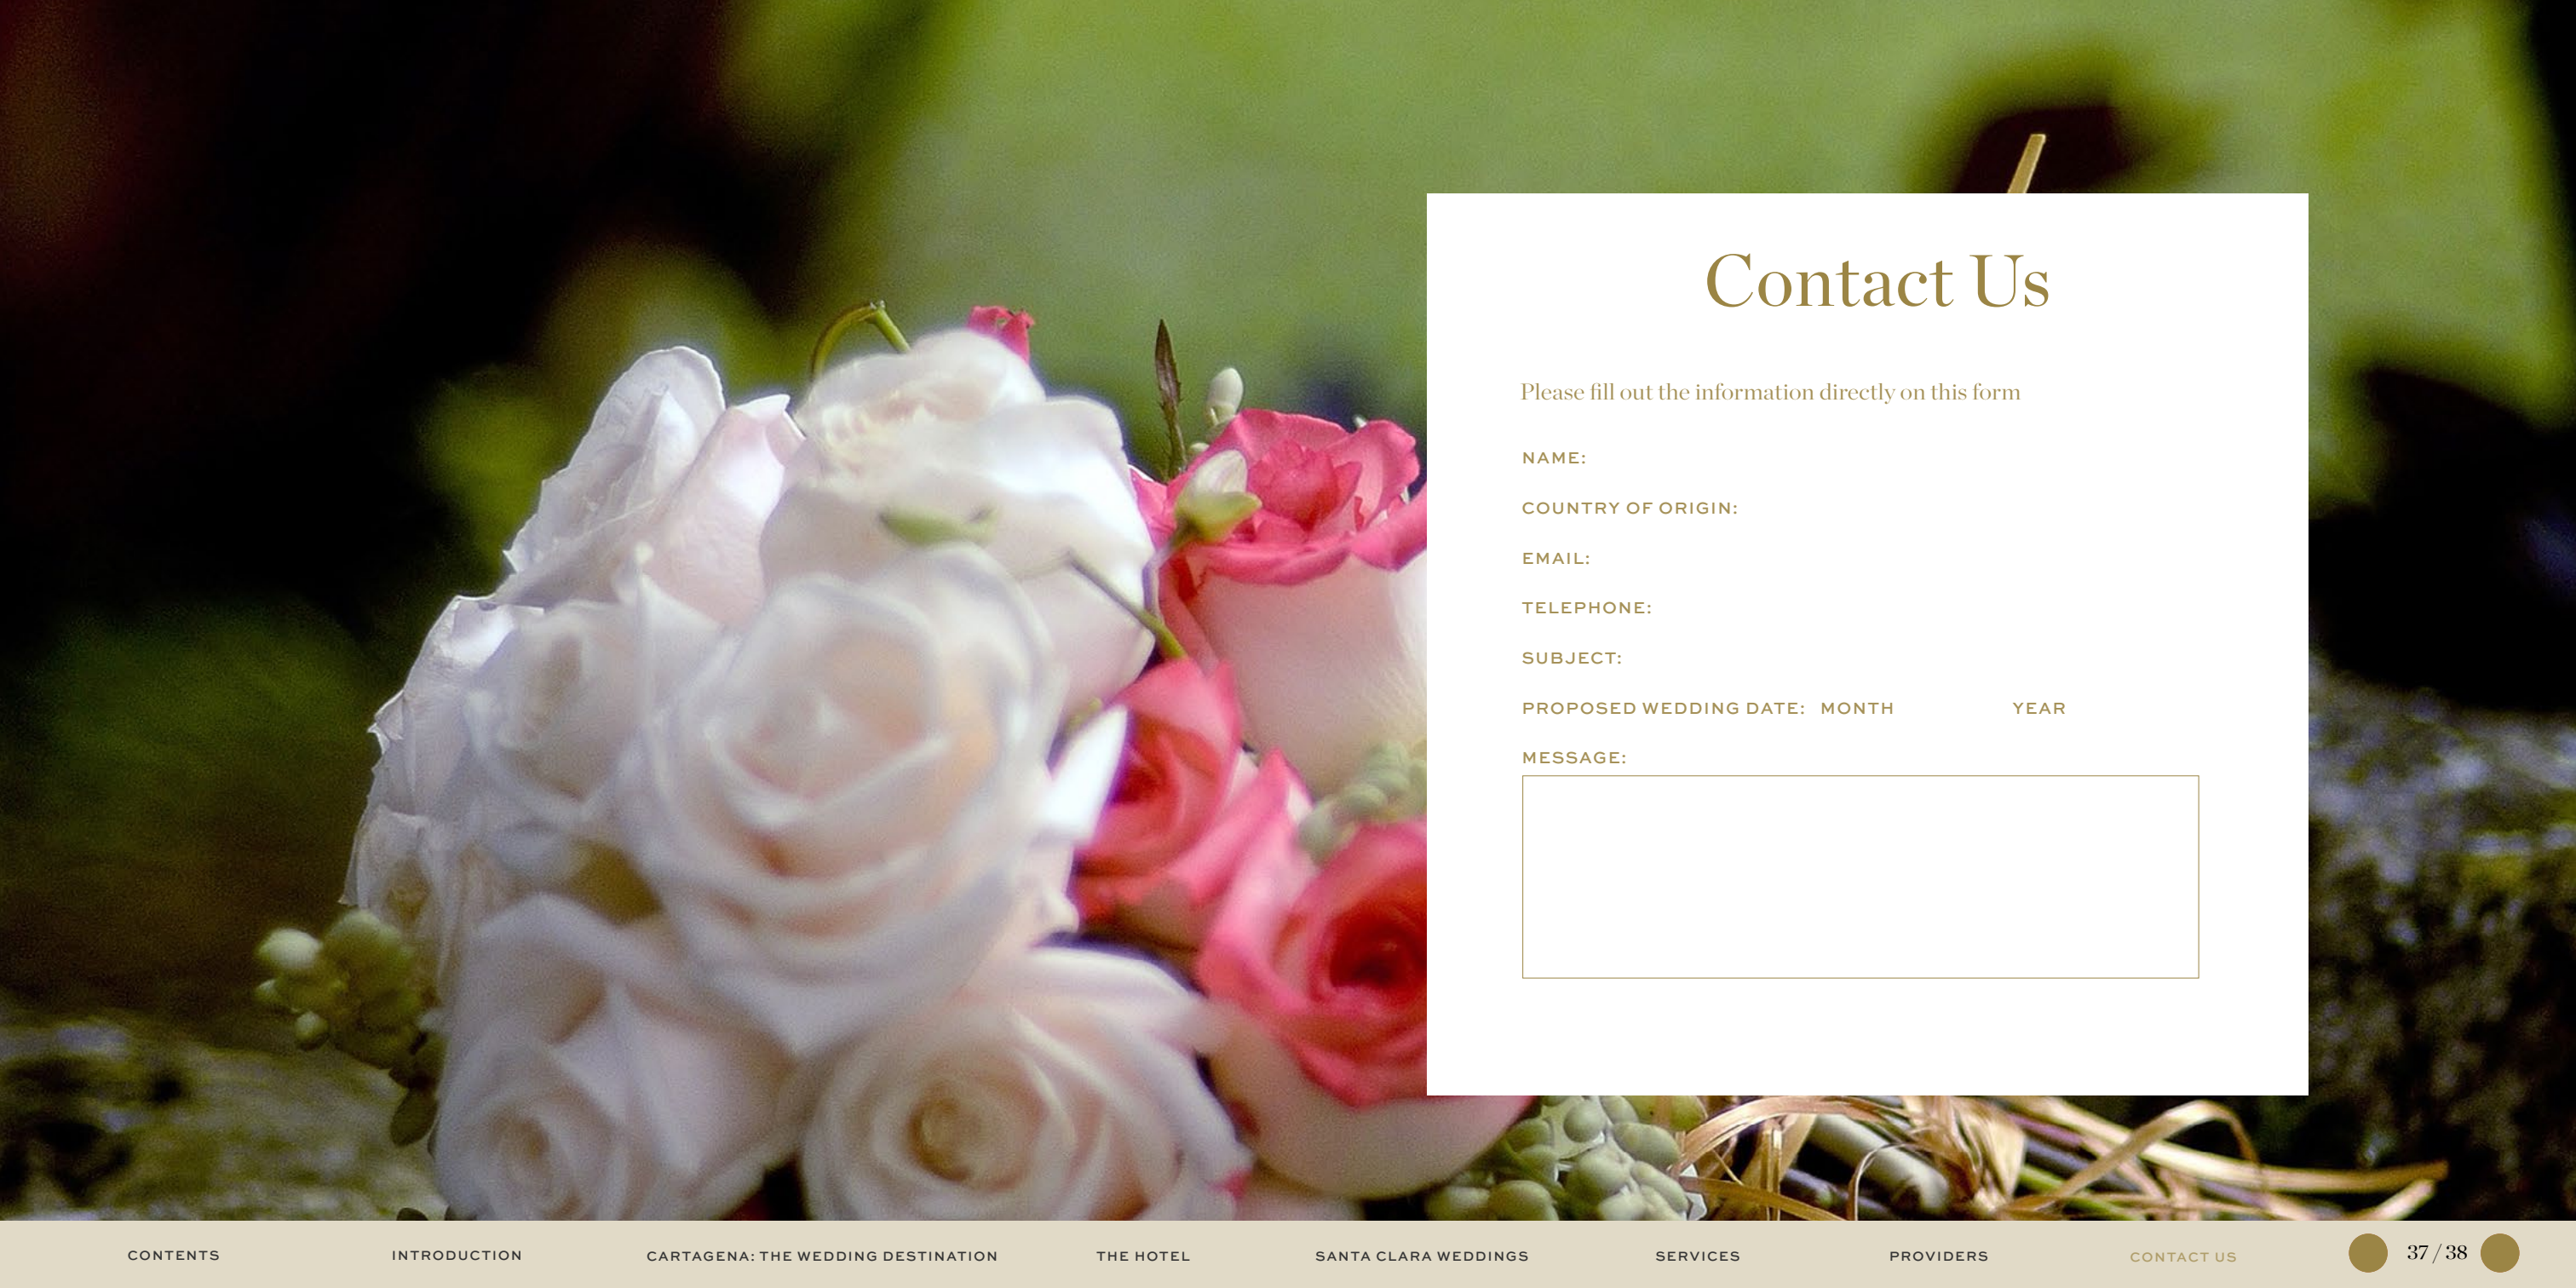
Contact Us

Please fill out the information directly on this form

NAME:

COUNTRY OF ORIGIN:

EMAIL:

TELEPHONE:

SUBJECT:

PROPOSED WEDDING DATE: MONTH YEAR

MESSAGE:

CONTENTS INTRODUCTION CARTAGENA: THE WEDDING DESTINATION THE HOTEL SANTA CLARA WEDDINGS SERVICES PROVIDERS CONTACT US 37 / 38